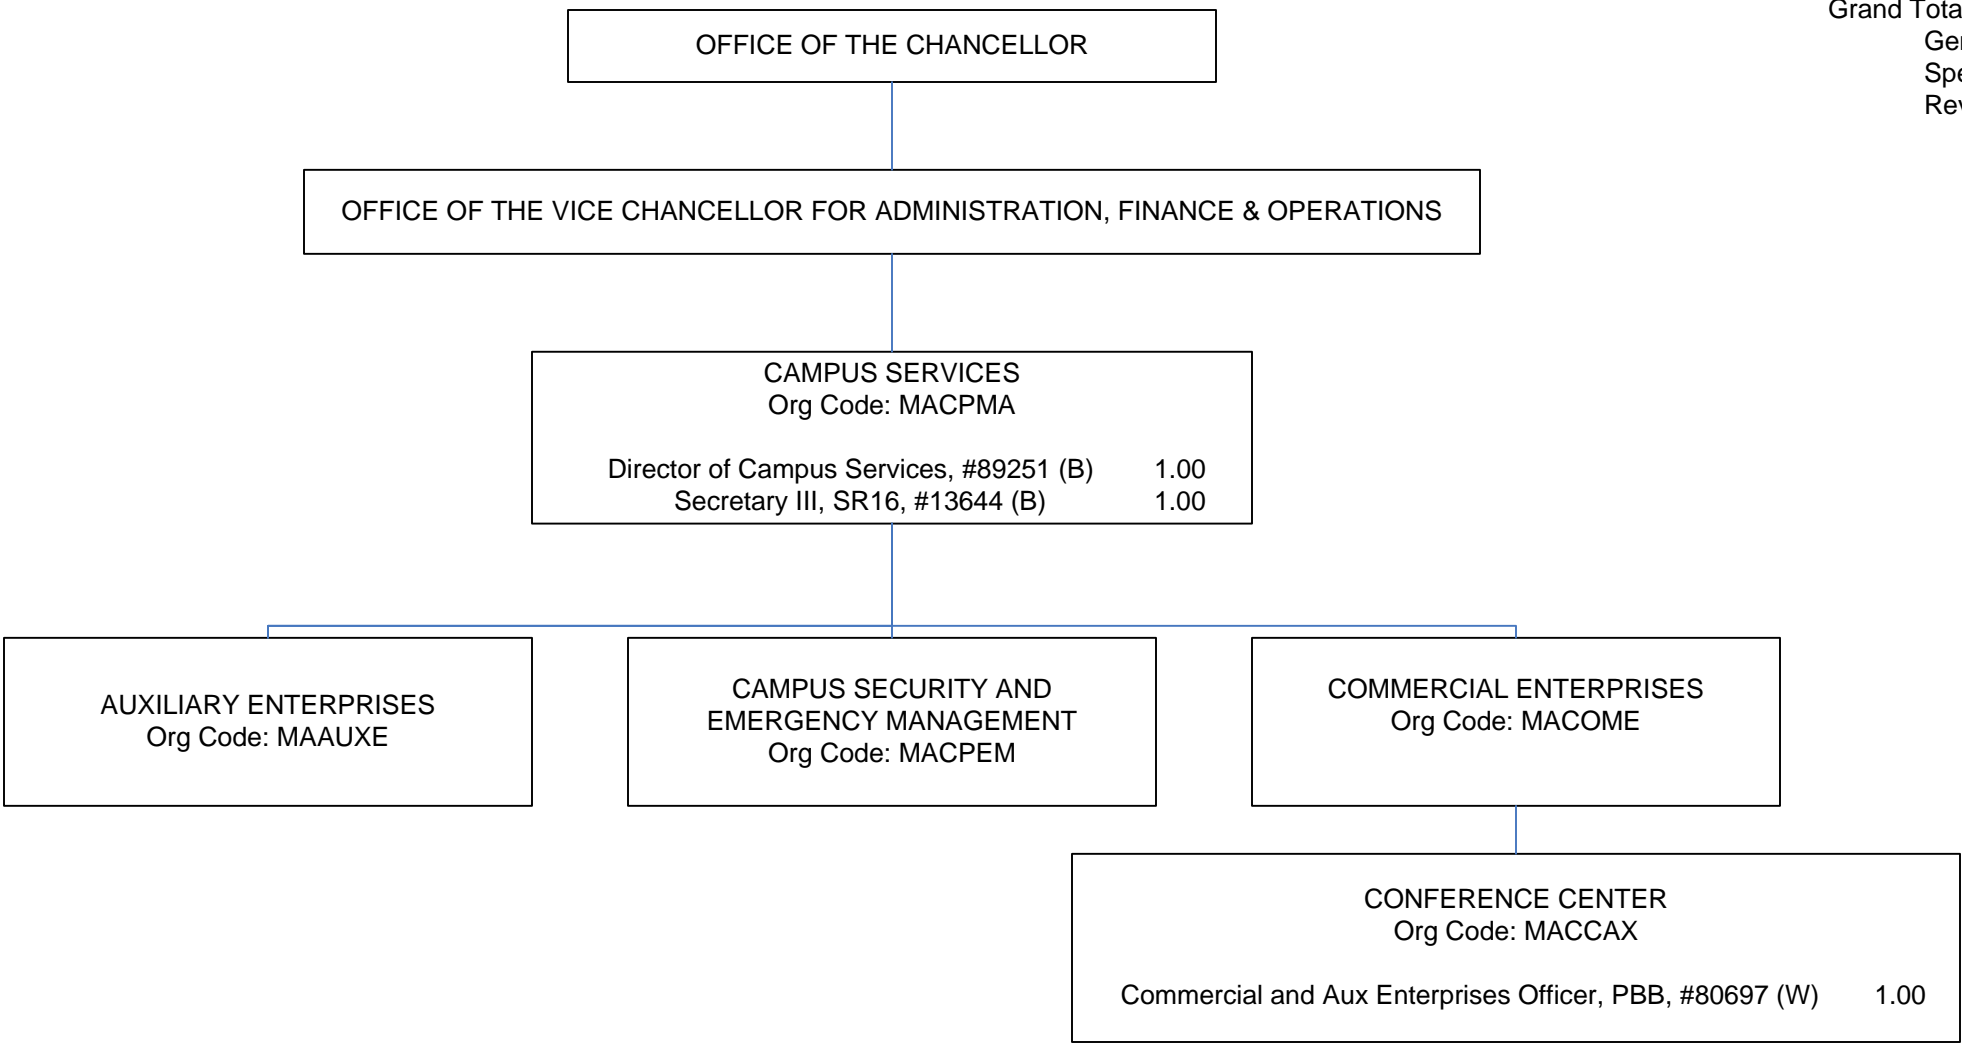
Grand Tota
Ge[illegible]
Sp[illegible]
Re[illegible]

OFFICE OF THE CHANCELLOR

OFFICE OF THE VICE CHANCELLOR FOR ADMINISTRATION, FINANCE & OPERATIONS

CAMPUS SERVICES
Org Code: MACPMA

Director of Campus Services, #89251 (B) 1.00
Secretary III, SR16, #13644 (B) 1.00

AUXILIARY ENTERPRISES
Org Code: MAAUXE

CAMPUS SECURITY AND EMERGENCY MANAGEMENT
Org Code: MACPEM

COMMERCIAL ENTERPRISES
Org Code: MACOME

CONFERENCE CENTER
Org Code: MACCAX

Commercial and Aux Enterprises Officer, PBB, #80697 (W) 1.00